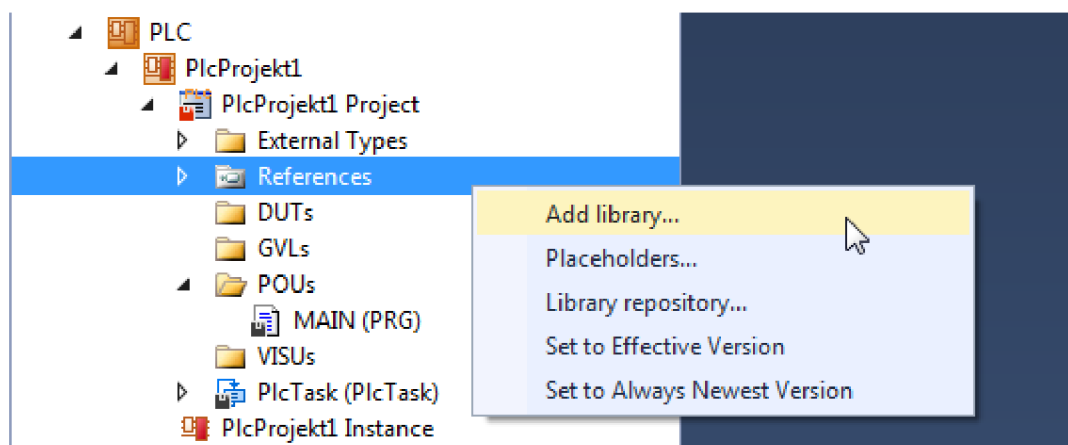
PLC
PlcProjekt1
PlcProjekt1 Project
External Types
References
DUTs
GVLs
POUs
MAIN (PRG)
VISUs
PlcTask (PlcTask)
PlcProjekt1 Instance

Add library...
Placeholders...
Library repository...
Set to Effective Version
Set to Always Newest Version